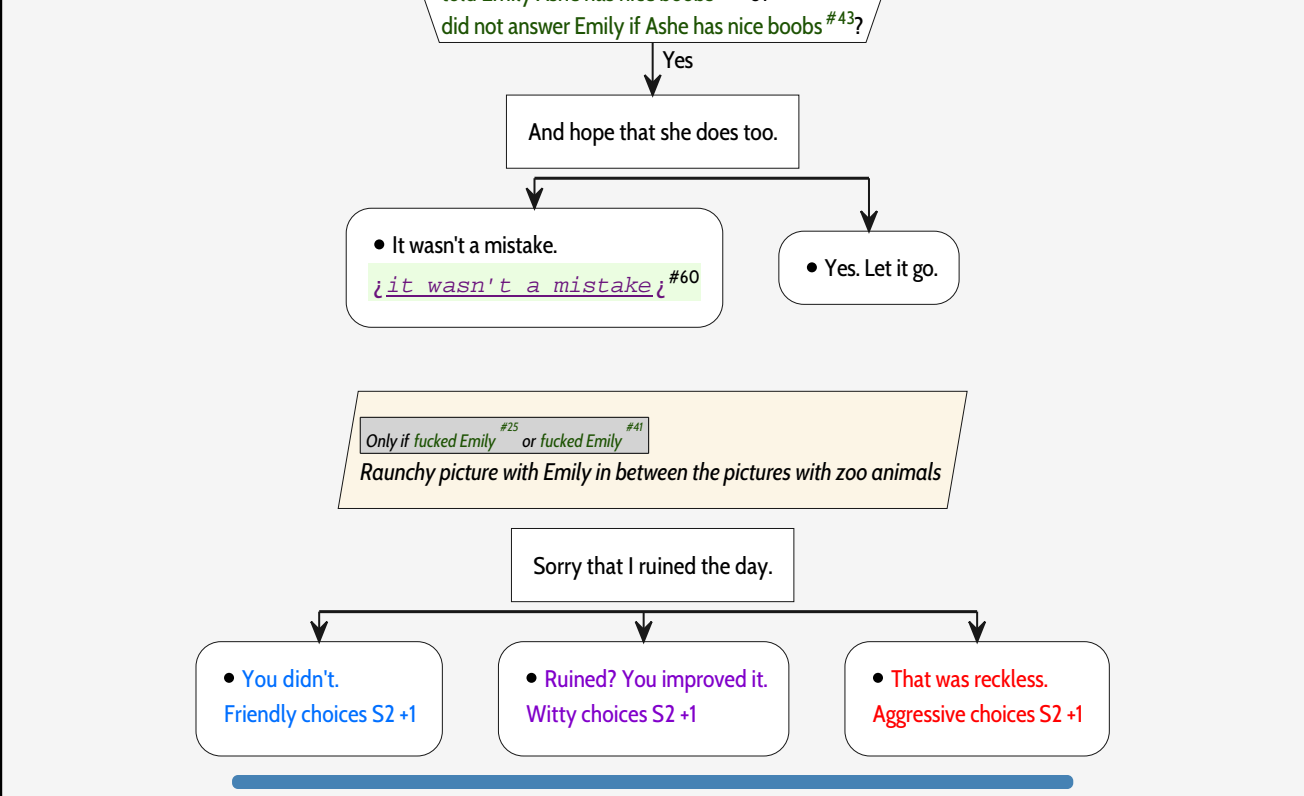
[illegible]
did not answer Emily if Ashe has nice boobs $^{\#43}$?

Yes

And hope that she does too.

• It wasn't a mistake.
¿it wasn't a mistake¿ $^{\#60}$

• Yes. Let it go.

Only if fucked Emily $^{\#25}$ or fucked Emily $^{\#41}$
Raunchy picture with Emily in between the pictures with zoo animals

Sorry that I ruined the day.

• You didn't.
Friendly choices S2 +1

• Ruined? You improved it.
Witty choices S2 +1

• That was reckless.
Aggressive choices S2 +1